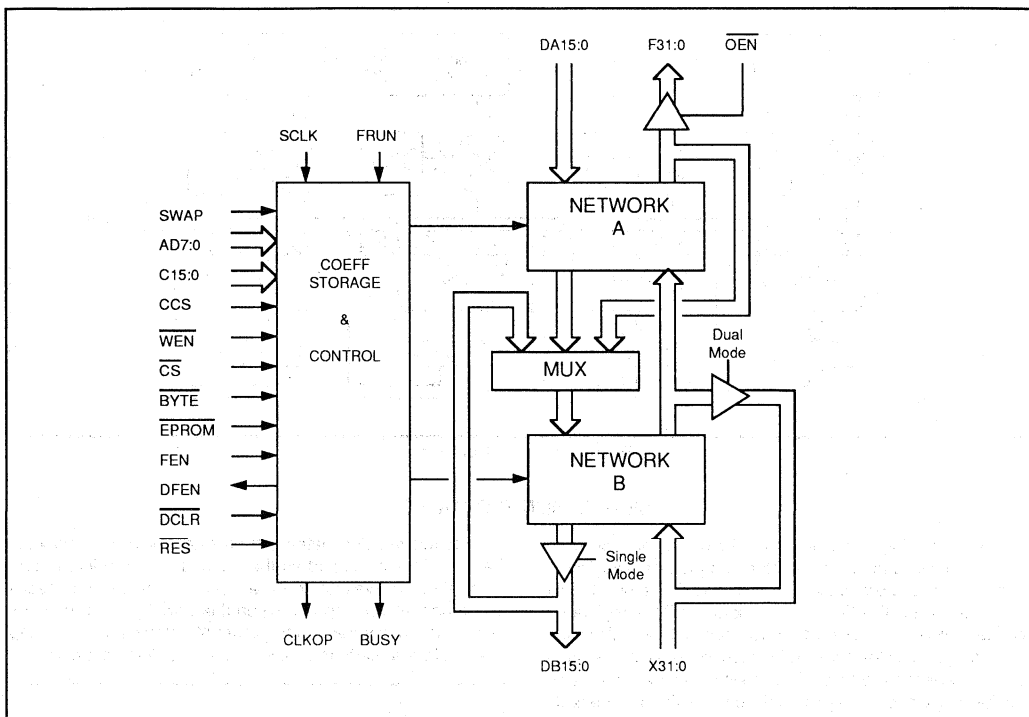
DA15:0

F31:0

$\overline{OEN}$

SCLK

FRUN

SWAP

AD7:0

C15:0

CCS

$\overline{WEN}$

$\overline{CS}$

$\overline{BYTE}$

$\overline{EPROM}$

FEN

DFEN

$\overline{DCLR}$

$\overline{RES}$

COEFF STORAGE & CONTROL

NETWORK A

MUX

Dual Mode

NETWORK B

Single Mode

CLKOP

BUSY

DB15:0

X31:0